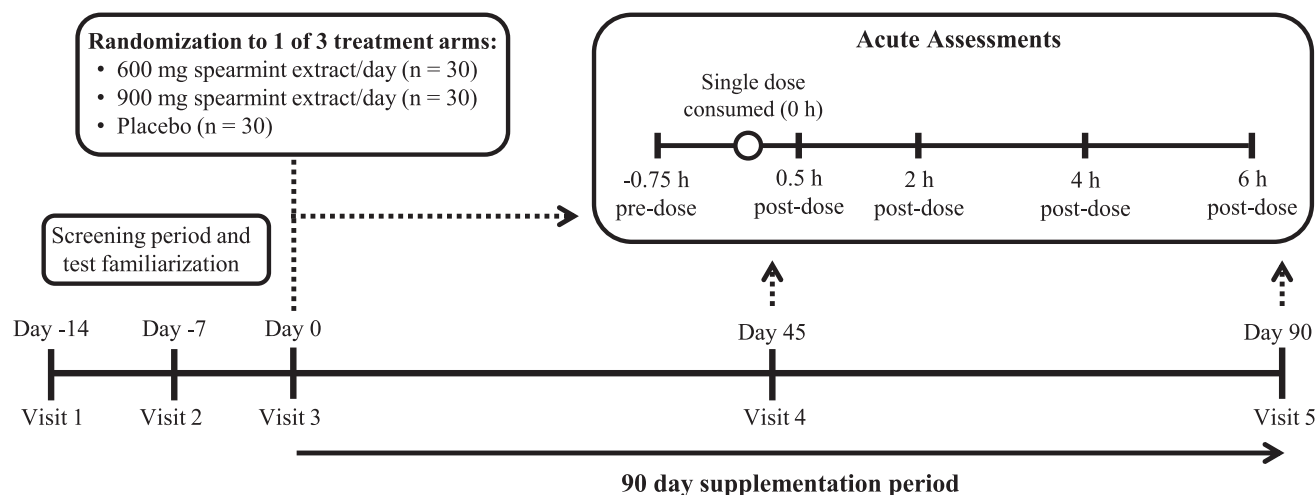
**Randomization to 1 of 3 treatment arms:**
• 600 mg spearmint extract/day (n = 30)
• 900 mg spearmint extract/day (n = 30)
• Placebo (n = 30)

**Acute Assessments**

Single dose consumed (0 h)

-0.75 h pre-dose
0.5 h post-dose
2 h post-dose
4 h post-dose
6 h post-dose

Screening period and test familiarization

Day -14
Day -7
Day 0
Day 45
Day 90

Visit 1
Visit 2
Visit 3
Visit 4
Visit 5

**90 day supplementation period**